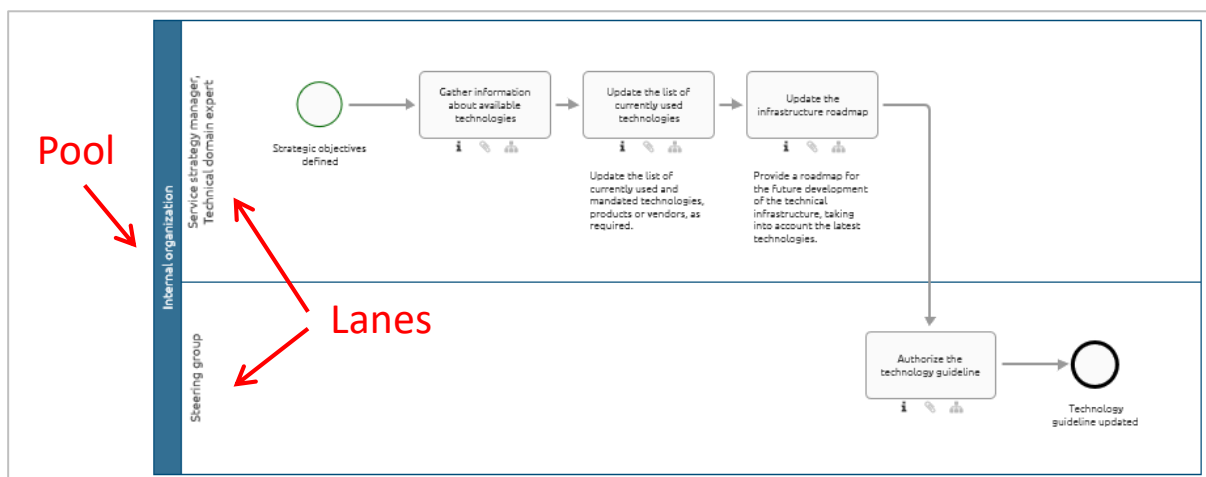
Pool

Internal organization

Service strategy manager, Technical domain expert

Strategic objectives defined

Gather information about available technologies

Update the list of currently used technologies

Update the list of currently used and mandated technologies, products or vendors, as required.

Update the infrastructure roadmap

Provide a roadmap for the future development of the technical infrastructure, taking into account the latest technologies.

Lanes

Steering group

Authorize the technology guideline

Technology guideline updated